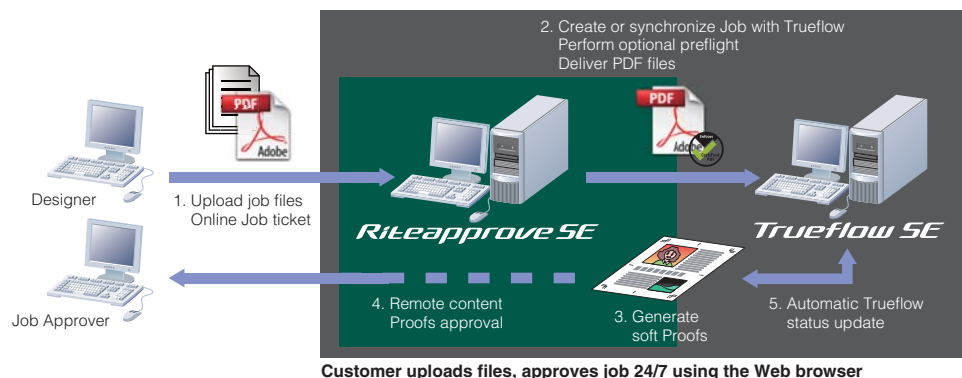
2. Create or synchronize Job with Trueflow
Perform optional preflight
Deliver PDF files

PDF
Adobe

PDF
Adobe

Designer

1. Upload job files
Online Job ticket

Riteapprove SE

Trueflow SE

Job Approver

4. Remote content
Proofs approval

3. Generate
soft Proofs

5. Automatic Trueflow
status update

Customer uploads files, approves job 24/7 using the Web browser